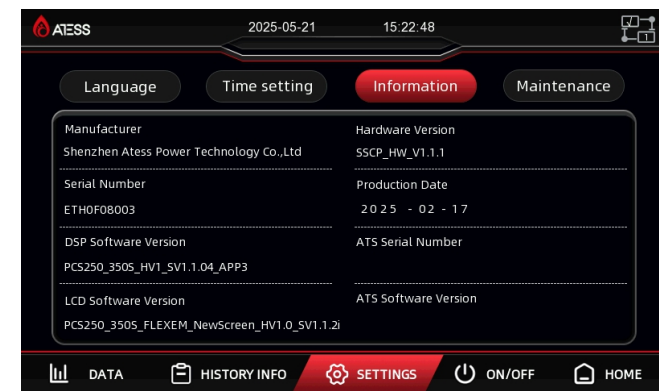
ATESS

2025-05-21 15:22:48

Language
Time setting
Information
Maintenance

Manufacturer
Shenzhen Atess Power Technology Co.,Ltd

Hardware Version
SSCP_HW_V1.1.1

Serial Number
ETH0F08003

Production Date
2025 - 02 - 17

DSP Software Version
PCS250_350S_HV1_SV1.1.04_APP3

ATS Serial Number

LCD Software Version
PCS250_350S_FLEXEM_NewScreen_HV1.0_SV1.1.2i

ATS Software Version

DATA
HISTORY INFO
SETTINGS
ON/OFF
HOME